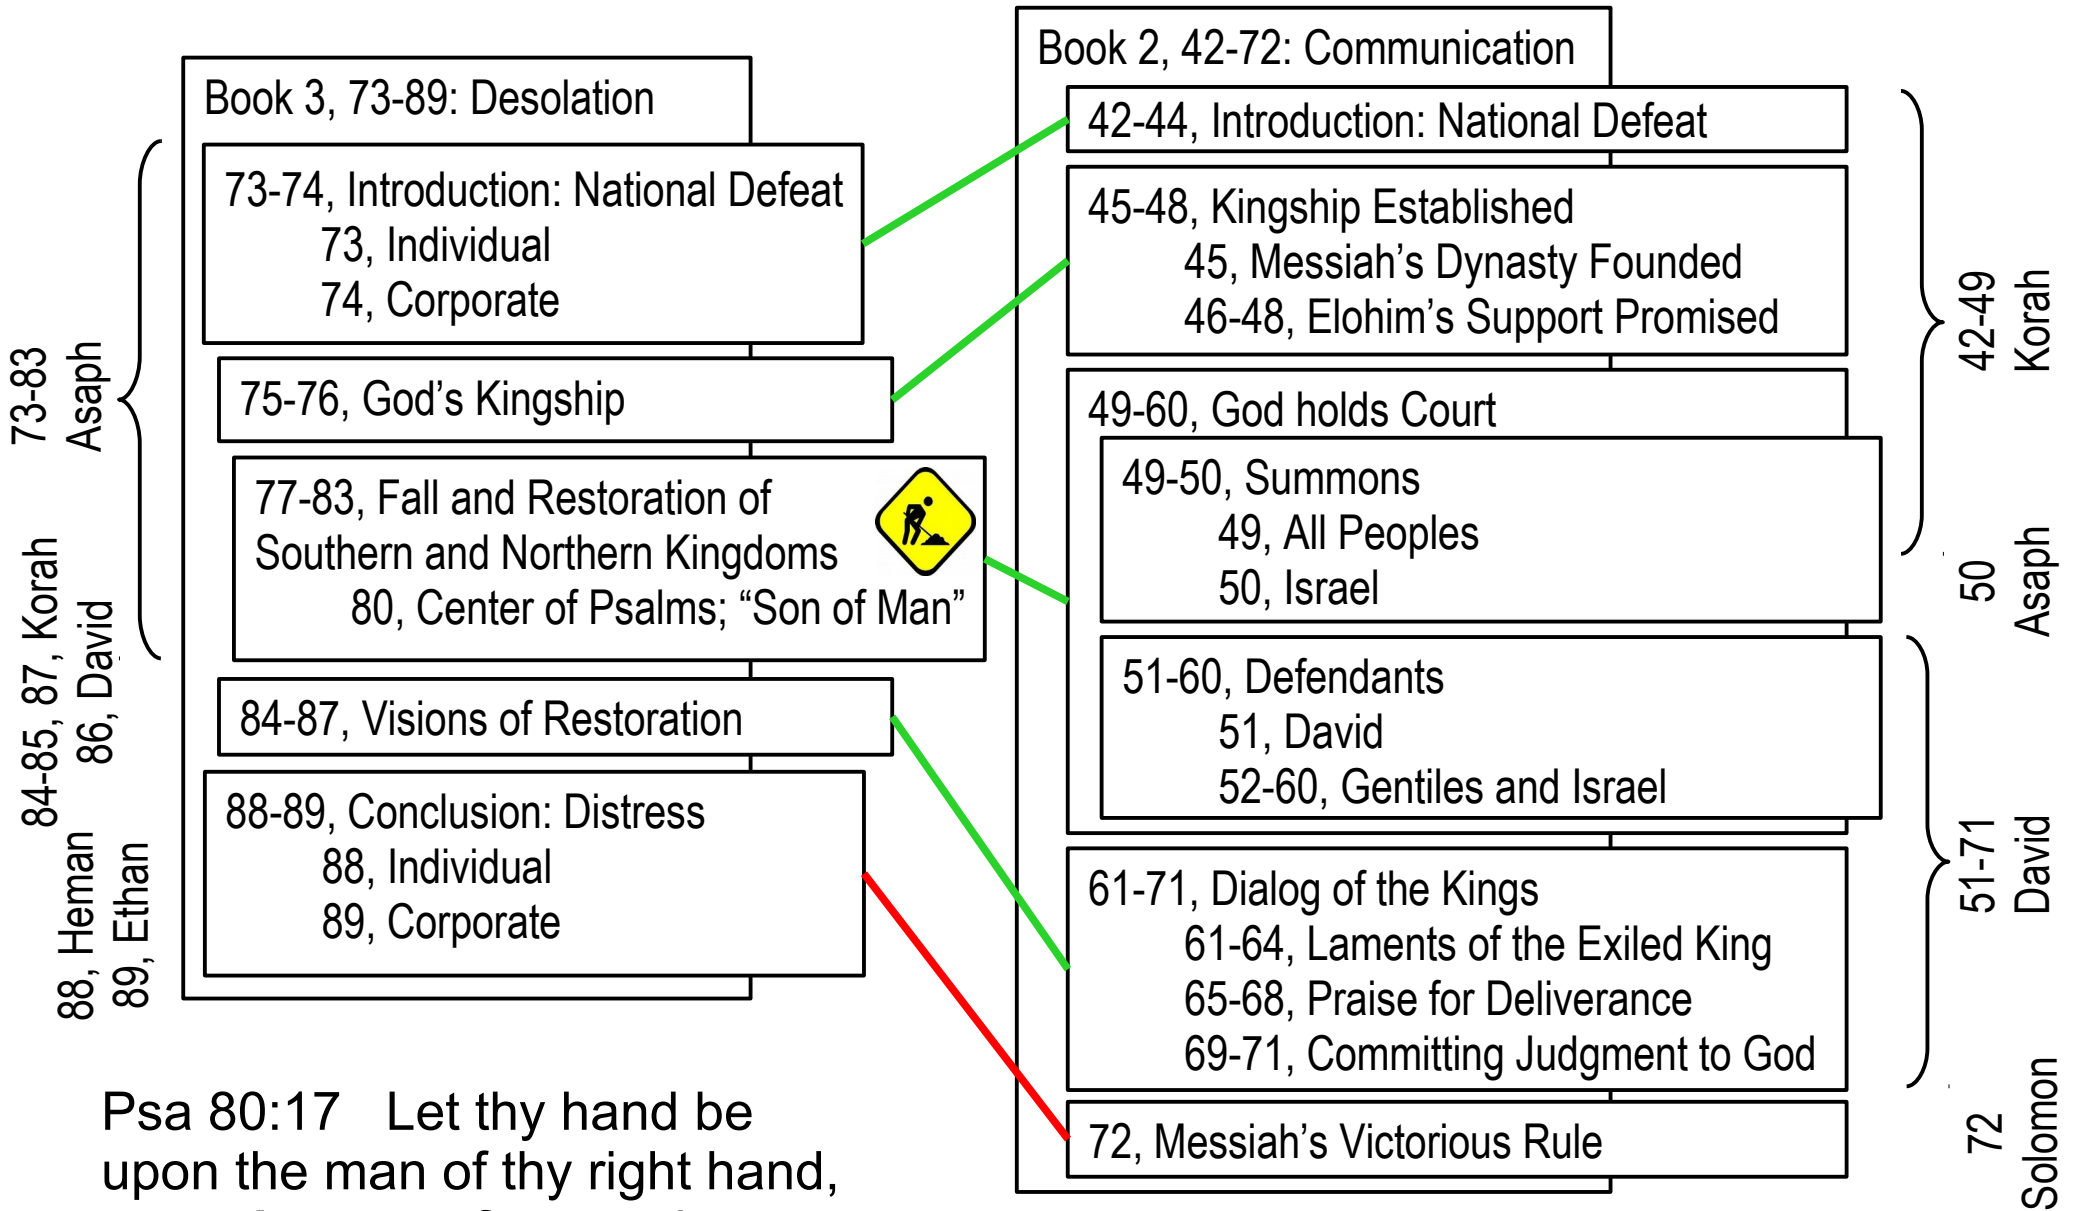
Book 3, 73-89: Desolation

73-74, Introduction: National Defeat
73, Individual
74, Corporate

75-76, God's Kingship

77-83, Fall and Restoration of Southern and Northern Kingdoms
80, Center of Psalms; "Son of Man"

84-87, Visions of Restoration

88-89, Conclusion: Distress
88, Individual
89, Corporate

73-83 Asaph

84-85, 87, Korah
86, David

88, Heman
89, Ethan

Psa 80:17 Let thy hand be upon the man of thy right hand,

Book 2, 42-72: Communication

42-44, Introduction: National Defeat

45-48, Kingship Established
45, Messiah's Dynasty Founded
46-48, Elohim's Support Promised

49-60, God holds Court

49-50, Summons
49, All Peoples
50, Israel

51-60, Defendants
51, David
52-60, Gentiles and Israel

61-71, Dialog of the Kings
61-64, Laments of the Exiled King
65-68, Praise for Deliverance
69-71, Committing Judgment to God

72, Messiah's Victorious Rule

42-49 Korah

50 Asaph

51-71 David

72 Solomon